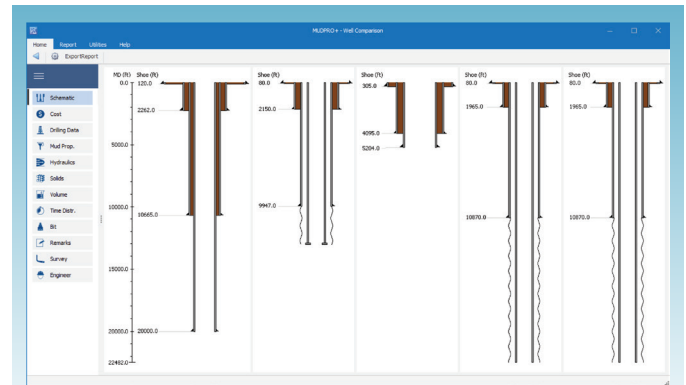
MUDPRO+ - Well Comparison

Home Report Utilities Help

ExportReport

Schematic
Cost
Drilling Data
Mud Prop.
Hydraulics
Solids
Volume
Time Distr.
Bit
Remarks
Survey
Engineer

MD (ft) Shoe (ft)
0.0 120.0
2262.0
5000.0
10000.0
10665.0
15000.0
20000.0 20000.0
22482.0

Shoe (ft)
80.0
2150.0
9947.0

Shoe (ft)
305.0
4095.0
5204.0

Shoe (ft)
80.0
1965.0
10870.0

Shoe (ft)
80.0
1965.0
10870.0